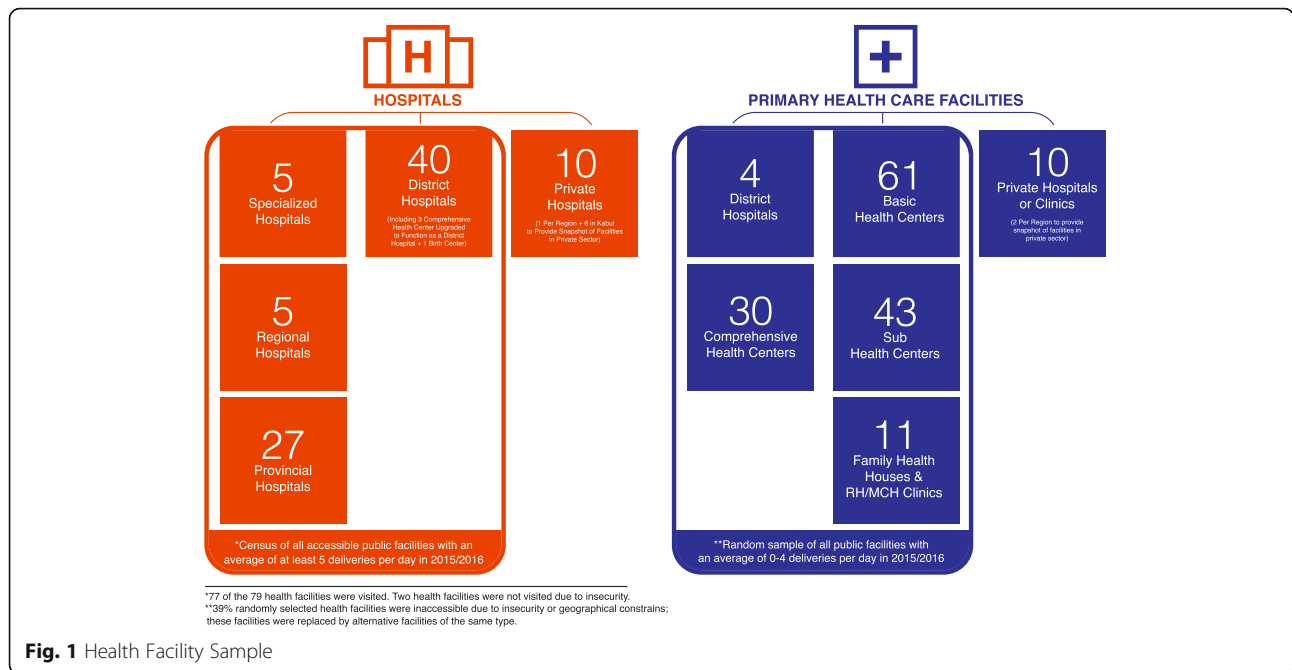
H

HOSPITALS

5
Specialized
Hospitals

40
District
Hospitals
(Including 3 Comprehensive Health Center Upgraded to Function as a District Hospital + 1 Birth Center)

10
Private
Hospitals
(1 Per Region + 6 in Kabul to Provide Snapshot of Facilities in Private Sector)

5
Regional
Hospitals

27
Provincial
Hospitals

*Census of all accessible public facilities with an average of at least 5 deliveries per day in 2015/2016

PRIMARY HEALTH CARE FACILITIES

4
District
Hospitals

61
Basic
Health Centers

10
Private Hospitals
or Clinics
(2 Per Region to provide snapshot of facilities in private sector)

30
Comprehensive
Health Centers

43
Sub
Health Centers

11
Family Health
Houses &
RH/MCH Clinics

**Random sample of all public facilities with an average of 0-4 deliveries per day in 2015/2016

*77 of the 79 health facilities were visited. Two health facilities were not visited due to insecurity.
**39% randomly selected health facilities were inaccessible due to insecurity or geographical constrains; these facilities were replaced by alternative facilities of the same type.

Fig. 1 Health Facility Sample